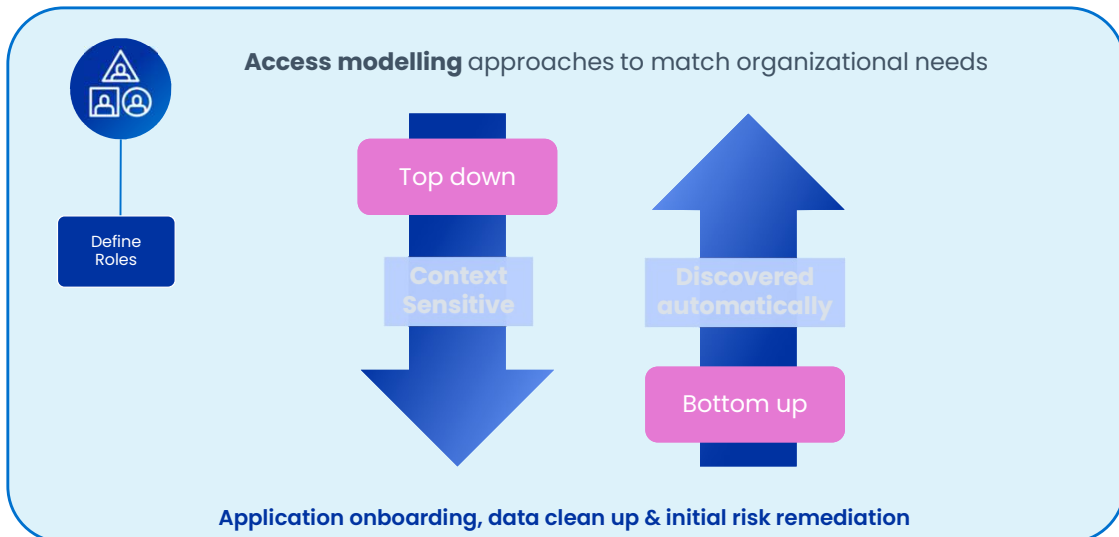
Define Roles

**Access modelling** approaches to match organizational needs

Top down

Context Sensitive

Discovered automatically

Bottom up

**Application onboarding, data clean up & initial risk remediation**